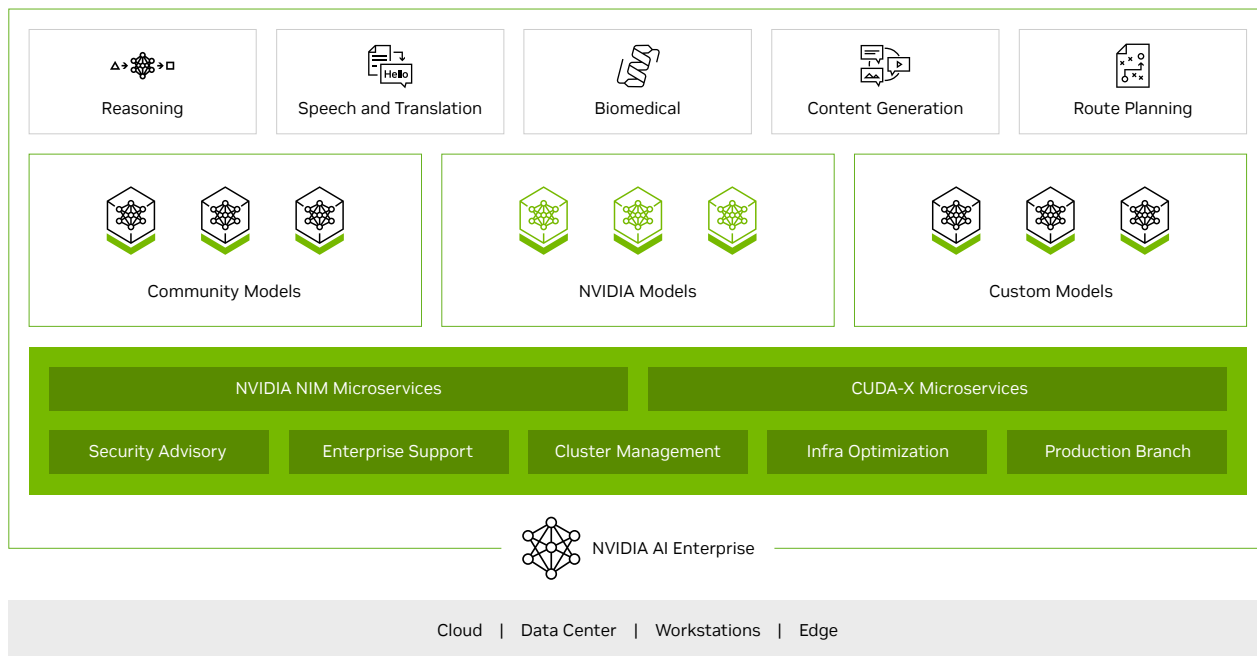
Reasoning

Hello

Speech and Translation

Biomedical

Content Generation

Route Planning

Community Models

NVIDIA Models

Custom Models

NVIDIA NIM Microservices

CUDA-X Microservices

Security Advisory

Enterprise Support

Cluster Management

Infra Optimization

Production Branch

NVIDIA AI Enterprise

Cloud | Data Center | Workstations | Edge